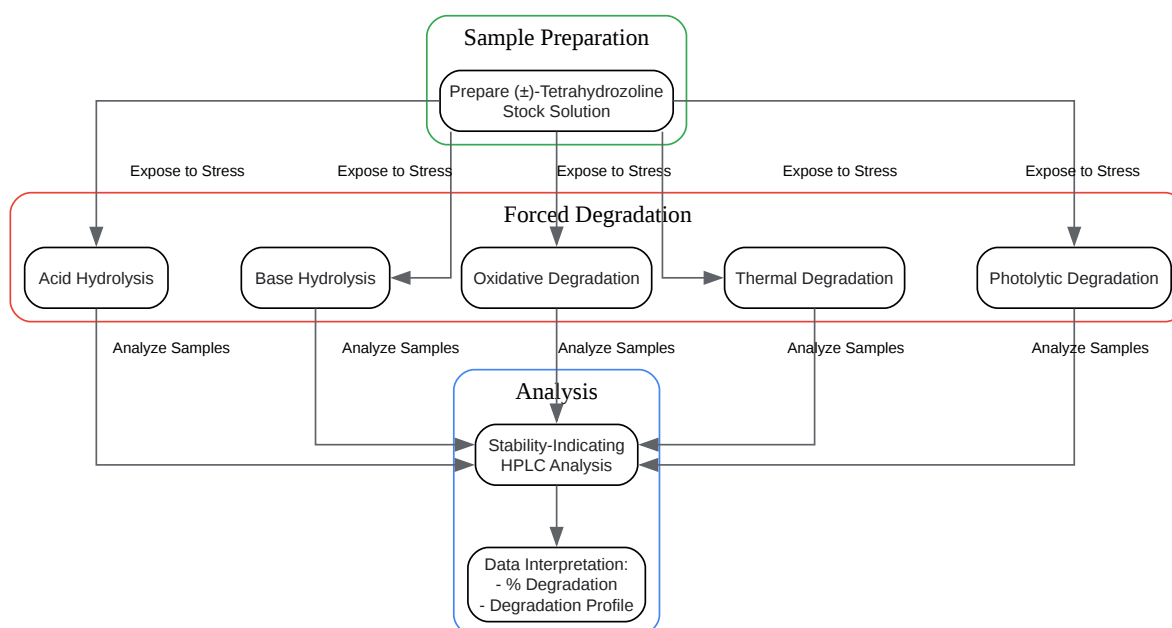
Sample Preparation

Prepare (±)-Tetrahydrozoline Stock Solution

Expose to Stress

Expose to Stress

Expose to Stress

Expose to Stress

Expose to Stress

Forced Degradation

Acid Hydrolysis

Base Hydrolysis

Oxidative Degradation

Thermal Degradation

Photolytic Degradation

Analyze Samples

Analyze Samples

Analyze Samples

Analyze Samples

Analyze Samples

Analysis

Stability-Indicating HPLC Analysis

Data Interpretation:
- % Degradation
- Degradation Profile